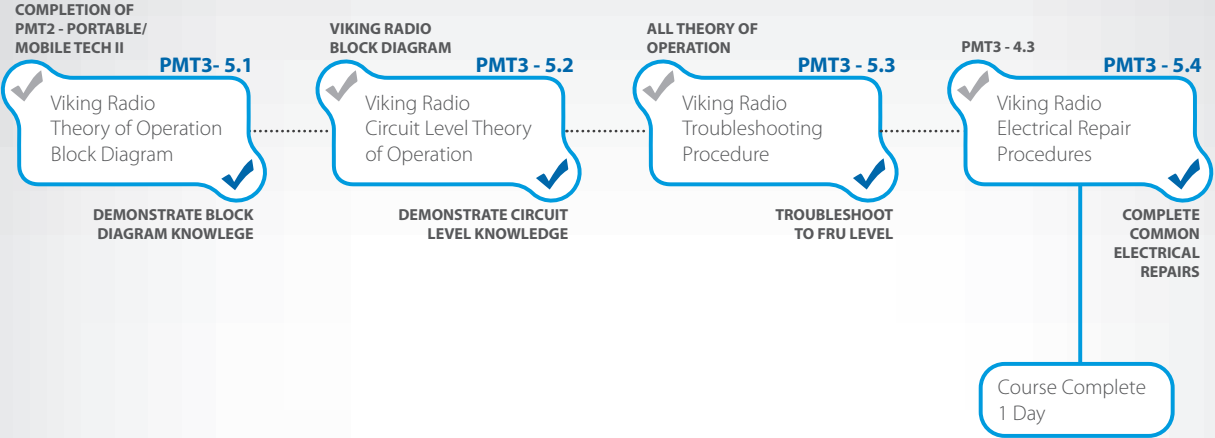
COMPLETION OF PMT2 - PORTABLE/ MOBILE TECH II

PMT3- 5.1

Viking Radio Theory of Operation Block Diagram

DEMONSTRATE BLOCK DIAGRAM KNOWLEGE

VIKING RADIO BLOCK DIAGRAM

PMT3 - 5.2

Viking Radio Circuit Level Theory of Operation

DEMONSTRATE CIRCUIT LEVEL KNOWLEDGE

ALL THEORY OF OPERATION

PMT3 - 5.3

Viking Radio Troubleshooting Procedure

TROUBLESHOOT TO FRU LEVEL

PMT3 - 4.3

PMT3 - 5.4

Viking Radio Electrical Repair Procedures

COMPLETE COMMON ELECTRICAL REPAIRS

Course Complete 1 Day